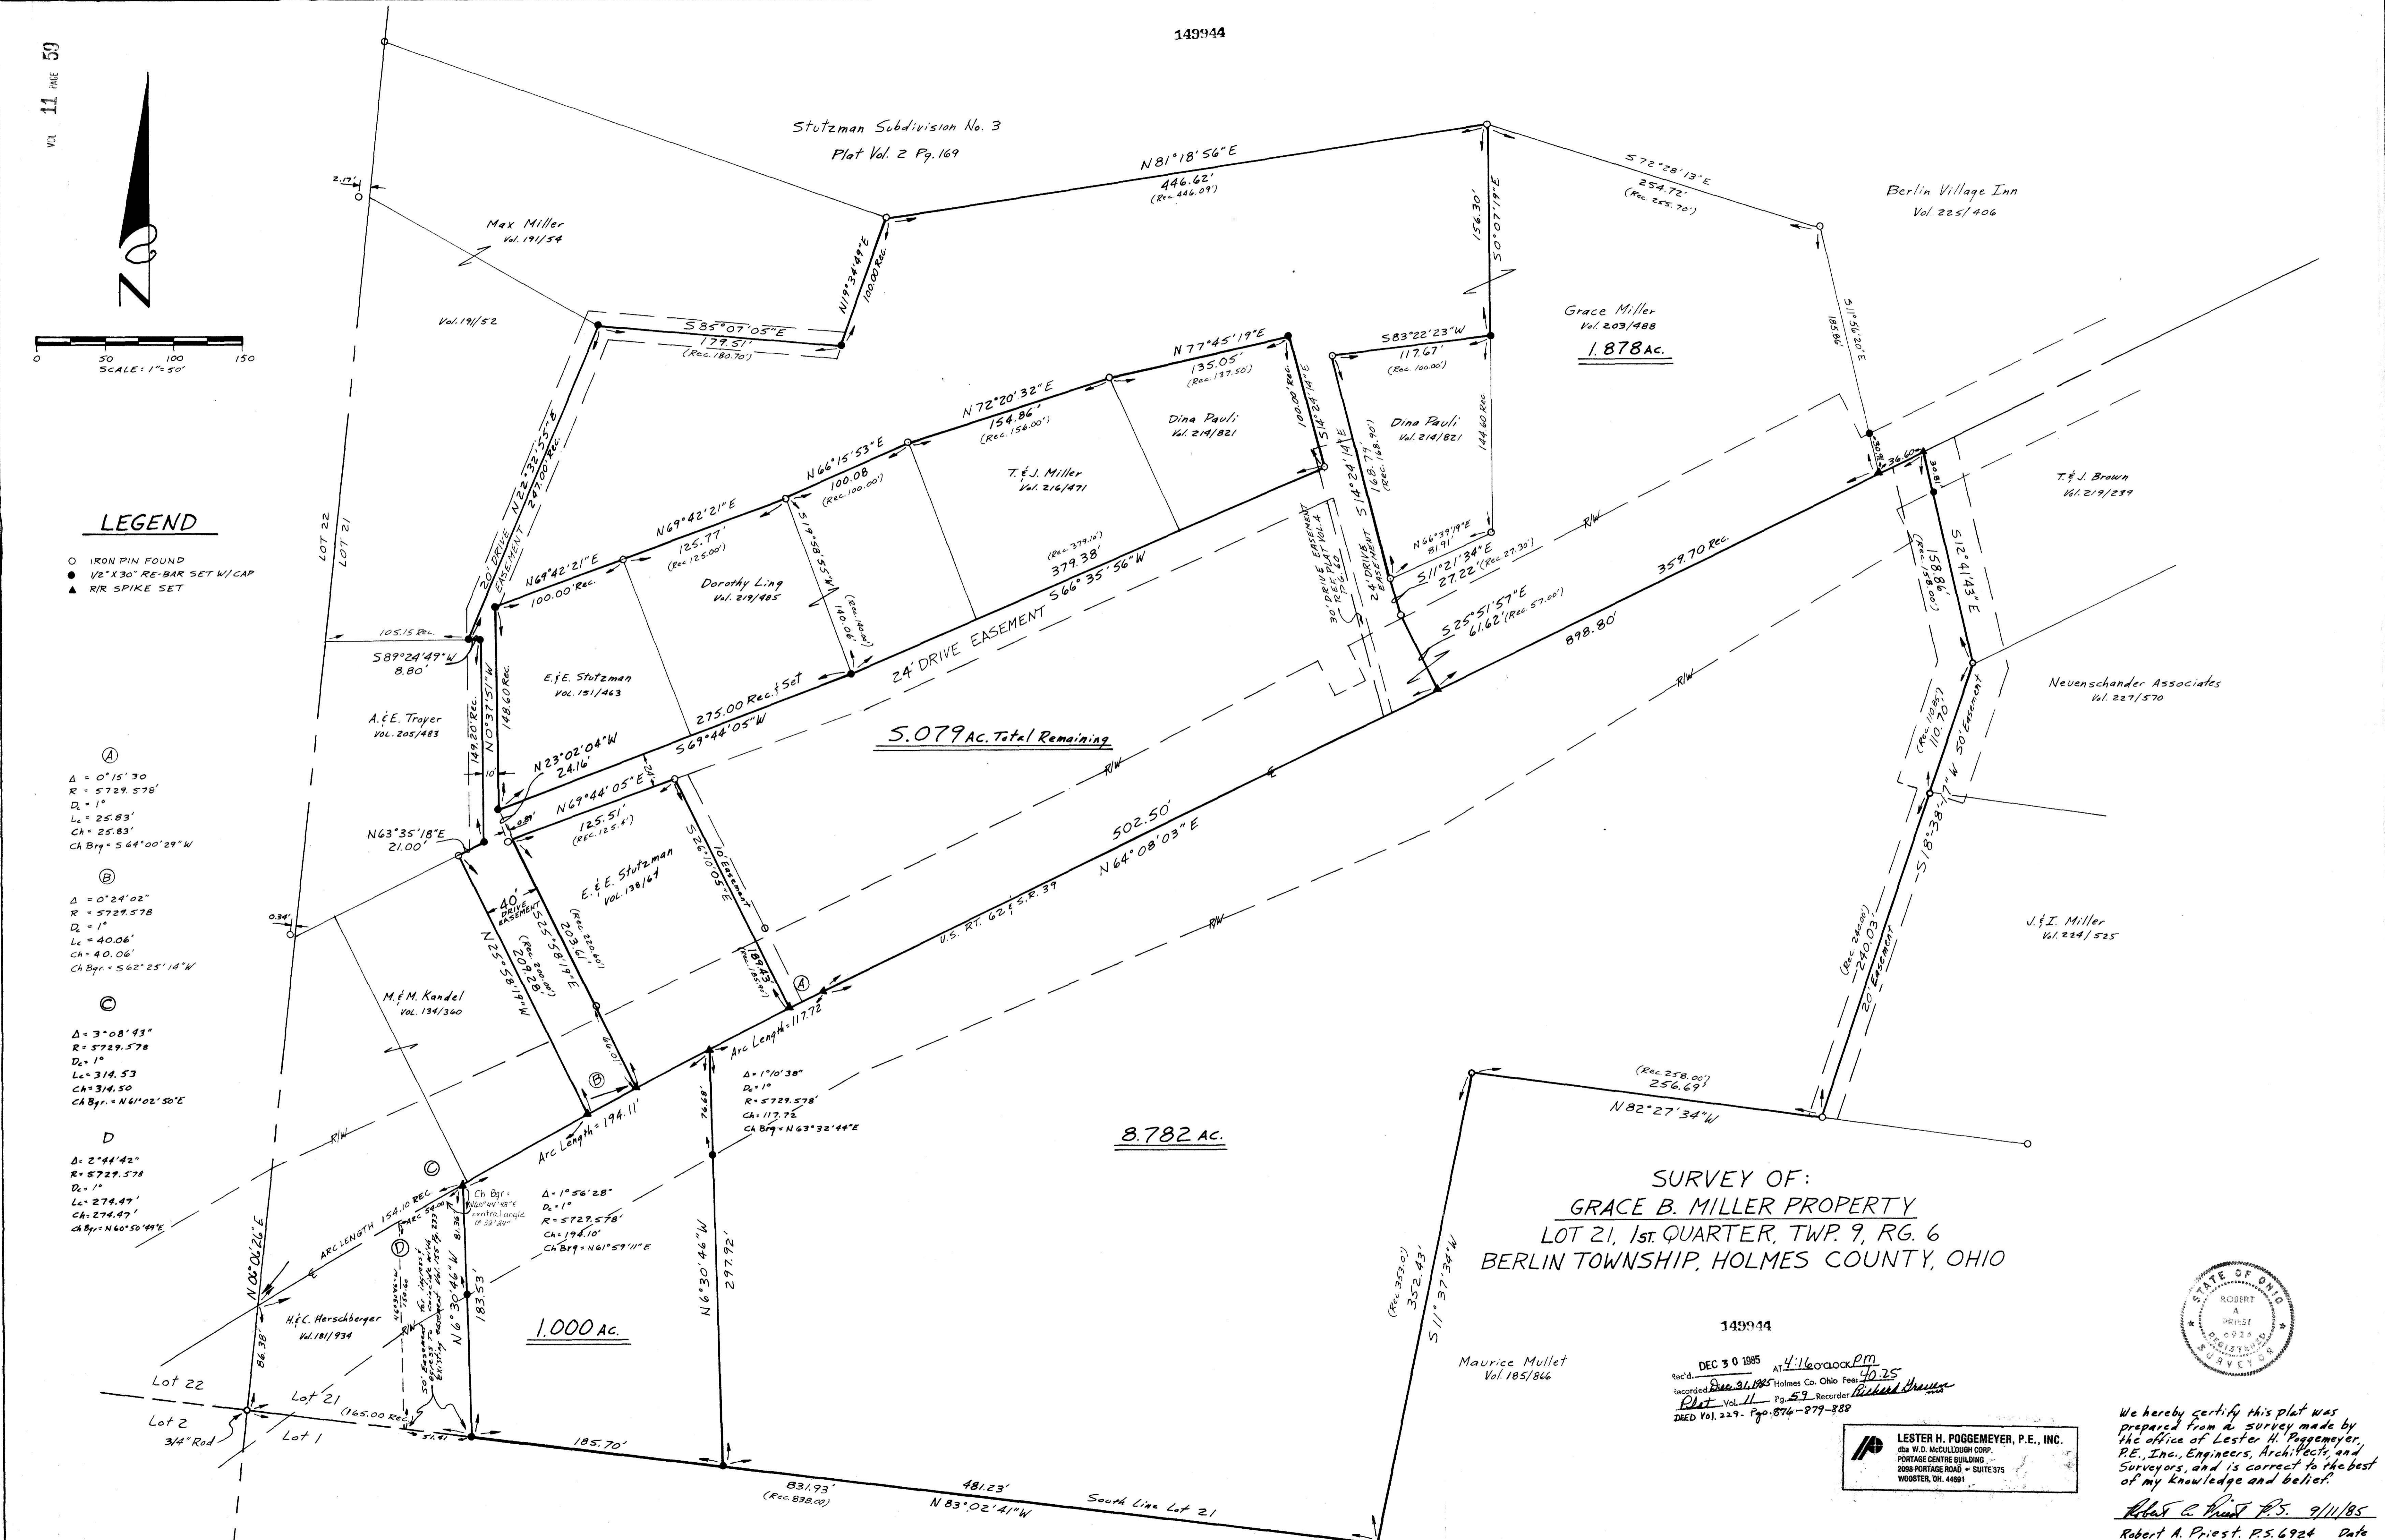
149944

VOL 11 PAGE 59

N

0 50 100 150
SCALE: 1"=50'

Stutzman Subdivision No. 3
Plat Vol. 2 Pg. 169

Max Miller
Vol. 191/54

Vol. 191/52

Berlin Village Inn
Vol. 225/406

Grace Miller
Vol. 203/488
1.878 Ac.

N 81°18'56" E
446.62'
(Rec. 446.09')

S 72°28'13" E
254.72'
(Rec. 255.70')

N 19°34'49" E
100.00 Rec.

S 85°07'05" E
179.51'
(Rec. 180.70')

156.30'
S 0°07'19" E

S 11°56'20" E
158.98'

S 83°22'23" W
117.67'
(Rec. 100.00')

N 77°45'19" E
135.05'
(Rec. 137.50')

N 72°20'32" E
154.86'
(Rec. 156.00')

N 66°15'53" E
100.08
(Rec. 100.00')

N 69°42'21" E
125.77'
(Rec. 125.00')

N 69°42'21" E
100.00 Rec.

Dina Pauli
Vol. 214/821

Dina Pauli
Vol. 214/821

T. & J. Miller
Vol. 216/471

Dorothy Ling
Vol. 219/485

E. & E. Stutzman
Vol. 151/463

A. & E. Troyer
Vol. 205/483

100.00 Rec.
S 14°24'14" E

144.60 Rec.

S 14°24'14" E
168.79'
(Rec. 168.90')

24' DRIVE EASEMENT

30' DRIVE EASEMENT PLAT VOL. 4 PG. 60

N 66°39'19" E
81.91'

S 11°21'34" E
27.22' (Rec. 27.30')

S 25°51'57" E
61.62' (Rec. 57.00')

359.70 Rec.

898.80'

36.60'

30.18'

T. & J. Brown
Vol. 219/239

S 12°41'43" E
158.86'
(Rec. 158.00')

Neuenschander Associates
Vol. 227/570

S 19°58'55" W
140.06'
(Rec. 140.00')

(Rec. 379.16')
379.38'
S 66°35'56" W

30' DRIVE EASEMENT
N 22°32'55" E
247.00 Rec.

LOT 22
LOT 21

105.15 Rec.

S 89°24'49" W
8.80'

N 0°37'51" W
148.60 Rec.

149.20 Rec.

10'

275.00 Rec. & Set
S 69°44'05" W

5.079 Ac. Total Remaining

N 23°02'04" W
24.16'

N 69°44'05" E

125.51'
(Rec. 125.6')

E. & E. Stutzman
Vol. 138/67

S 26°10'05" E

10' Easement

189.43
(Rec. 189.50')

N 63°35'18" E
21.00'

0.84'

40' DRIVE EASEMENT

N 25°58'19" W
209.28'
(Rec. 200.00')

S 25°58'19" E
203.61'
(Rec. 200.00')

60.10'

M. & M. Kandel
Vol. 134/360

R/W

R/W

R/W

R/W

R/W

R/W

502.50'
N 64°08'03" E

U.S. RT. 62 & S.R. 39

(Rec. 110.85')
110.70'

S 18°38'17" W 50' Easement

J. & I. Miller
Vol. 224/525

(Rec. 240.00')
240.03'
20' Easement

LEGEND

○ IRON PIN FOUND
● 1/2" X 30" RE-BAR SET W/CAP
▲ R/R SPIKE SET

Ⓐ
Δ = 0°15'30
R = 5729.578'
Dc = 1°
Lc = 25.83'
Ch = 25.83'
Ch Brg = S 64°00'29" W

Ⓑ
Δ = 0°24'02"
R = 5729.578
Dc = 1°
Lc = 40.06'
Ch = 40.06'
Ch Bgr. = S 62°25'14" W

Ⓒ
Δ = 3°08'43"
R = 5729.578
Dc = 1°
Lc = 314.53
Ch = 314.50
Ch Bgr. = N 61°02'50" E

D
Δ = 2°44'42"
R = 5729.578
Dc = 1°
Lc = 274.47'
Ch = 274.47'
Ch Bgr. = N 60°50'49" E

Arc Length = 117.72

Δ = 1°10'38"
Dc = 1°
R = 5729.578'
Ch = 117.72
Ch Brg = N 63°32'44" E

Arc Length = 194.11'

Δ = 1°56'28"
Dc = 1°
R = 5729.578'
Ch = 194.10'
Ch Brg = N 61°57'11" E

Ch Bgr = N 60°44'48" E
central angle 0°32'24"

ARC LENGTH 154.10 REC.

ARC = 54.00

N 6°30'46" W
183.53'

81.36

76.68'

N 6°30'46" W
297.92'

8.782 Ac.

1.000 Ac.

N 0°06'26" E

86.38'

H. & C. Herschberger
Vol. 181/934

50' Easement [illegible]

Lot 22
Lot 21
Lot 2
Lot 1
3/4" Rod

(165.00 Rec.)

51.41

185.70'

831.93'
(Rec. 838.00)

481.23'
N 83°02'41" W

South Line Lot 21

(Rec. 258.00')
256.69'
N 82°27'34" W

(Rec. 353.0')
352.43'
S 11°37'34" W

Maurice Mullet
Vol 185/866

SURVEY OF:
GRACE B. MILLER PROPERTY
LOT 21, 1st. QUARTER, TWP. 9, RG. 6
BERLIN TOWNSHIP, HOLMES COUNTY, OHIO

149944

Rec'd. DEC 30 1985 AT 4:16 O'CLOCK PM
Recorded Dec. 31, 1985 Holmes Co. Ohio Fee 40.25
Plat Vol. 11 Pg. 59 Recorder Richard Brown
DEED Vol. 229 - Pgs. 876-879-888

LESTER H. POGGEMEYER, P.E., INC.
dba W.D. McCULLOUGH CORP.
PORTAGE CENTRE BUILDING
2098 PORTAGE ROAD • SUITE 375
WOOSTER, OH. 44691

STATE OF OHIO
ROBERT A. PRIEST
6924
REGISTERED SURVEYOR

We hereby certify this plat was prepared from a survey made by the office of Lester H. Poggemeyer, P.E., Inc., Engineers, Architects, and Surveyors, and is correct to the best of my knowledge and belief.

Robert A. Priest P.S. 9/11/85
Robert A. Priest P.S. 6924 Date